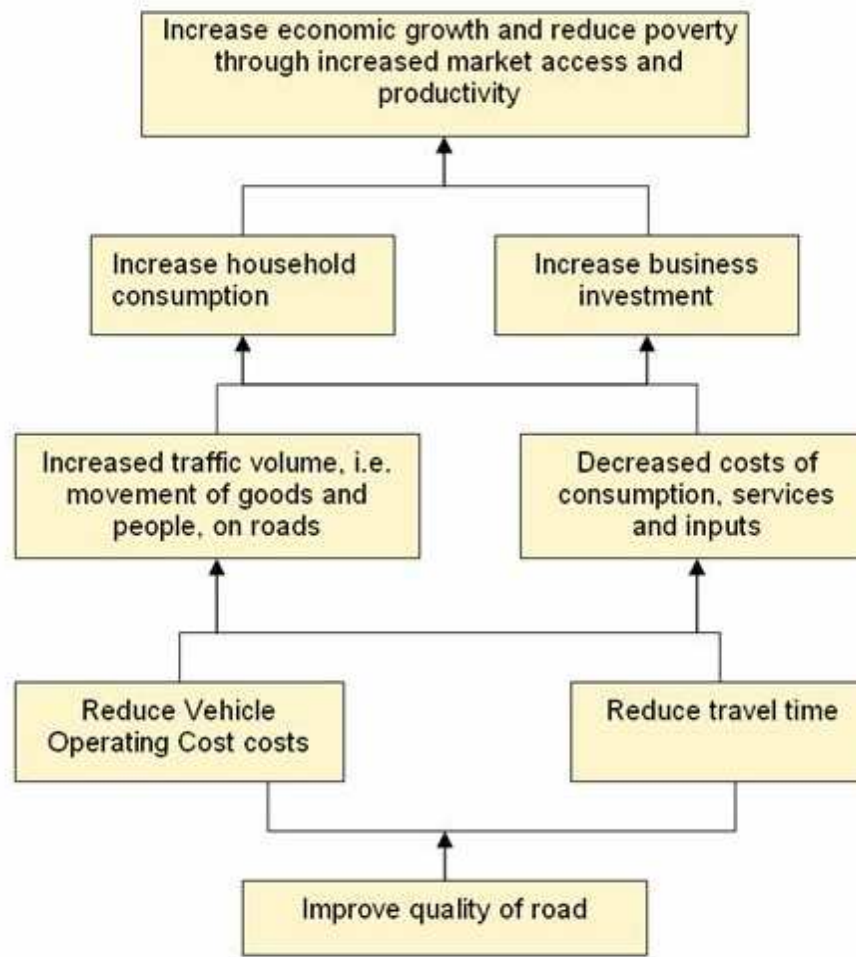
Increase economic growth and reduce poverty through increased market access and productivity

Increase household consumption

Increase business investment

Increased traffic volume, i.e. movement of goods and people, on roads

Decreased costs of consumption, services and inputs

Reduce Vehicle Operating Cost costs

Reduce travel time

Improve quality of road